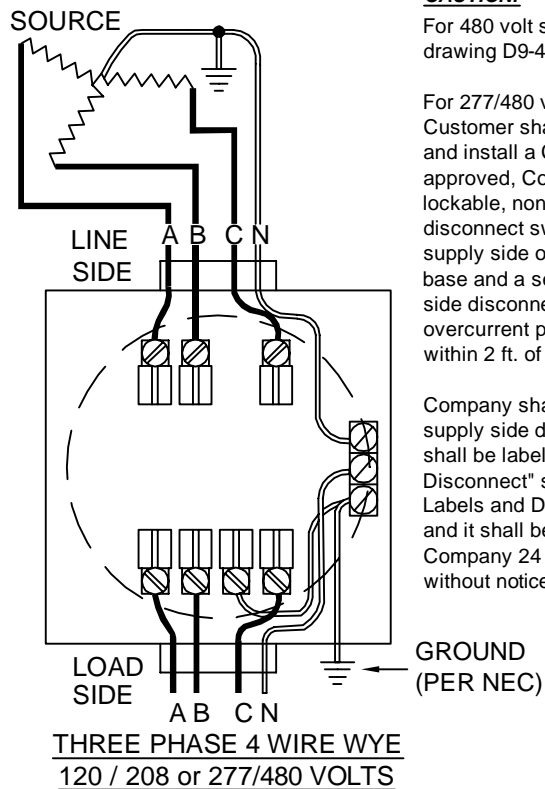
SOURCE

LINE SIDE

A B C N

LOAD SIDE

A B C N

GROUND (PER NEC)

THREE PHASE 4 WIRE WYE
120 / 208 or 277/480 VOLTS

CAUTION:

For 480 volt s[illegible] drawing D9-4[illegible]

For 277/480 v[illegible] Customer sha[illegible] and install a C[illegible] approved, Co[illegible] lockable, non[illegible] disconnect sw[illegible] supply side o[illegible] base and a se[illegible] side disconne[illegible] overcurrent p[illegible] within 2 ft. of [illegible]

Company sha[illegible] supply side d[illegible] shall be label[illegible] Disconnect" s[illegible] Labels and D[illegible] and it shall be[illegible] Company 24 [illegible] without notice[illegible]